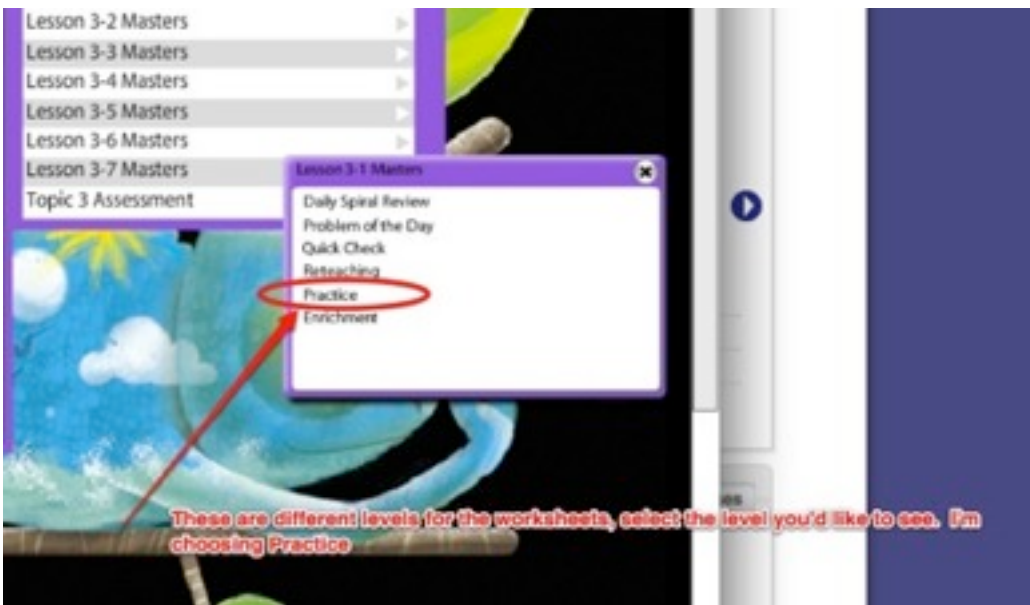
Lesson 3-2 Masters
Lesson 3-3 Masters
Lesson 3-4 Masters
Lesson 3-5 Masters
Lesson 3-6 Masters
Lesson 3-7 Masters
Topic 3 Assessment

Lesson 3-1 Masters
Daily Spiral Review
Problem of the Day
Quick Check
Reteaching
Practice
Enrichment

These are different levels for the worksheets, select the level you'd like to see. I'm choosing Practice